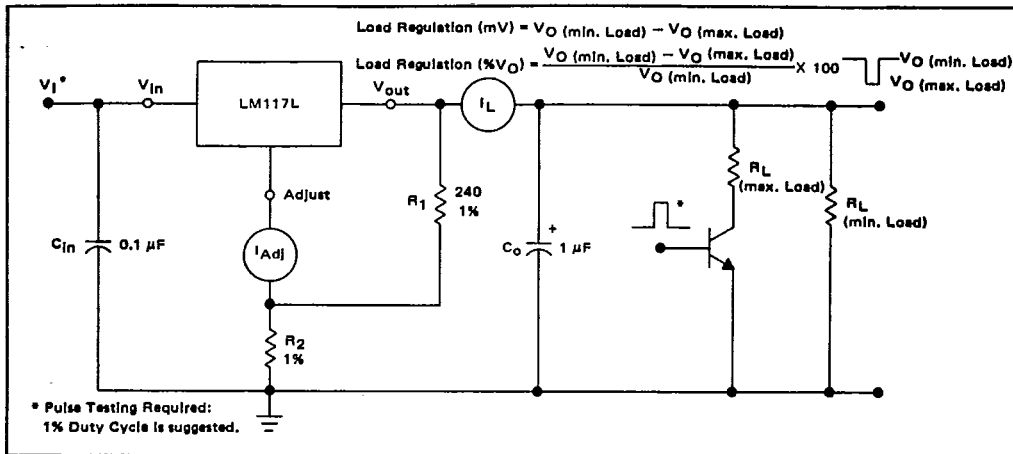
Load Regulation (mV) = $V_O$ (min. Load) − $V_O$ (max. Load)

Load Regulation (%$V_O$) = $\frac{V_O \text{ (min. Load)} - V_O \text{ (max. Load)}}{V_O \text{ (min. Load)}}$ X 100

$V_O$ (min. Load)
$V_O$ (max. Load)

$V_I$*
$V_{in}$
LM117L
$V_{out}$
$I_L$
Adjust
$I_{Adj}$
$R_1$ 240 1%
$R_2$ 1%
$C_{in}$ 0.1 µF
$C_o$ + 1 µF
$R_L$ (max. Load)
$R_L$ (min. Load)
*

* Pulse Testing Required:
1% Duty Cycle is suggested.